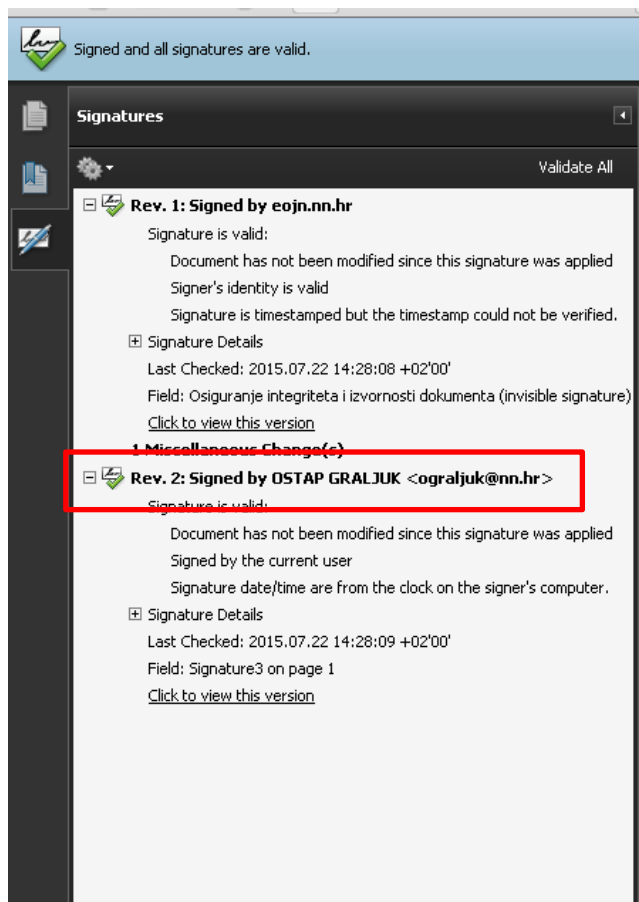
Signed and all signatures are valid.

Signatures

Validate All

Rev. 1: Signed by eojn.nn.hr

Signature is valid:

Document has not been modified since this signature was applied

Signer's identity is valid

Signature is timestamped but the timestamp could not be verified.

Signature Details

Last Checked: 2015.07.22 14:28:08 +02'00'

Field: Osiguranje integriteta i izvornosti dokumenta (invisible signature)

Click to view this version

1 Miscellaneous Change(s)

Rev. 2: Signed by OSTAP GRALJUK <ograljuk@nn.hr>

Signature is valid:

Document has not been modified since this signature was applied

Signed by the current user

Signature date/time are from the clock on the signer's computer.

Signature Details

Last Checked: 2015.07.22 14:28:09 +02'00'

Field: Signature3 on page 1

Click to view this version